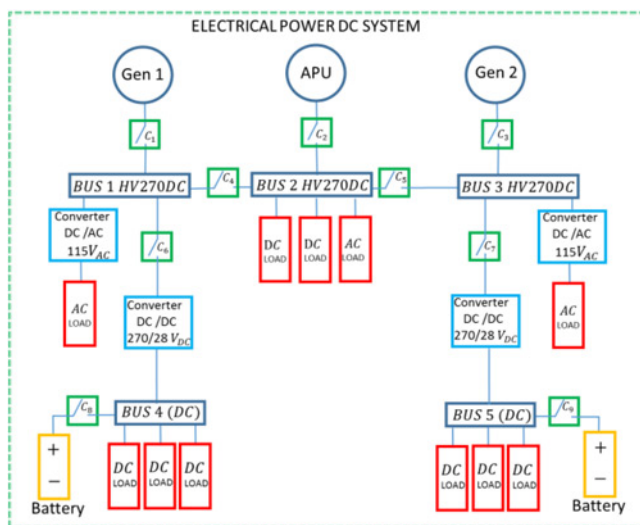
ELECTRICAL POWER DC SYSTEM

Gen 1

APU

Gen 2

$C_1$

$C_2$

$C_3$

$BUS\ 1\ HV270DC$

$C_4$

$BUS\ 2\ HV270DC$

$C_5$

$BUS\ 3\ HV270DC$

Converter DC /AC $115V_{AC}$

$C_6$

$DC$ LOAD

$DC$ LOAD

$AC$ LOAD

Converter DC /AC $115V_{AC}$

$C_7$

$AC$ LOAD

Converter DC /DC $270/28\ V_{DC}$

Converter DC /DC $270/28\ V_{DC}$

$AC$ LOAD

$C_8$

$BUS\ 4\ (DC)$

$BUS\ 5\ (DC)$

$C_9$

+

−

$DC$ LOAD

$DC$ LOAD

$DC$ LOAD

$DC$ LOAD

$DC$ LOAD

$DC$ LOAD

+

−

Battery

Battery